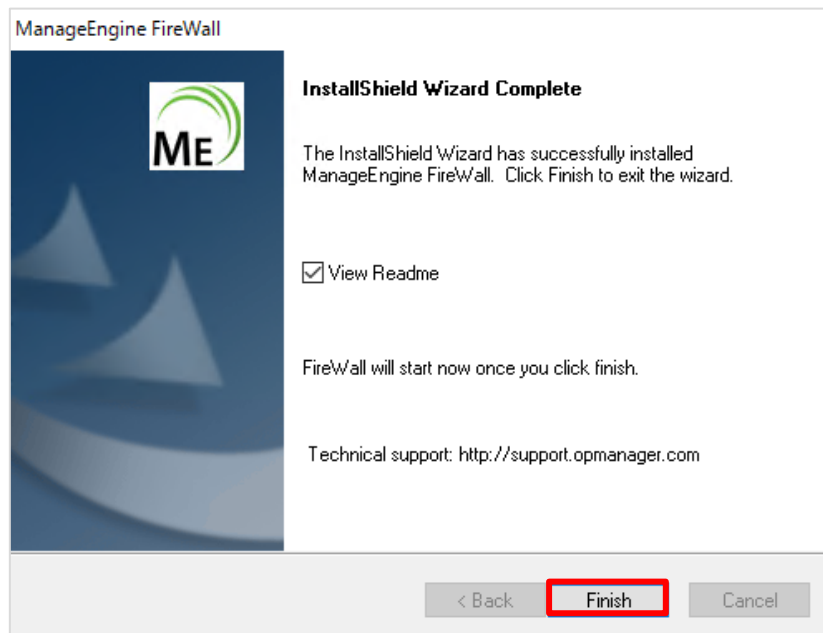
ManageEngine FireWall

ME

InstallShield Wizard Complete

The InstallShield Wizard has successfully installed ManageEngine FireWall. Click Finish to exit the wizard.

View Readme

FireWall will start now once you click finish.

Technical support: http://support.opmanager.com

< Back

Finish

Cancel